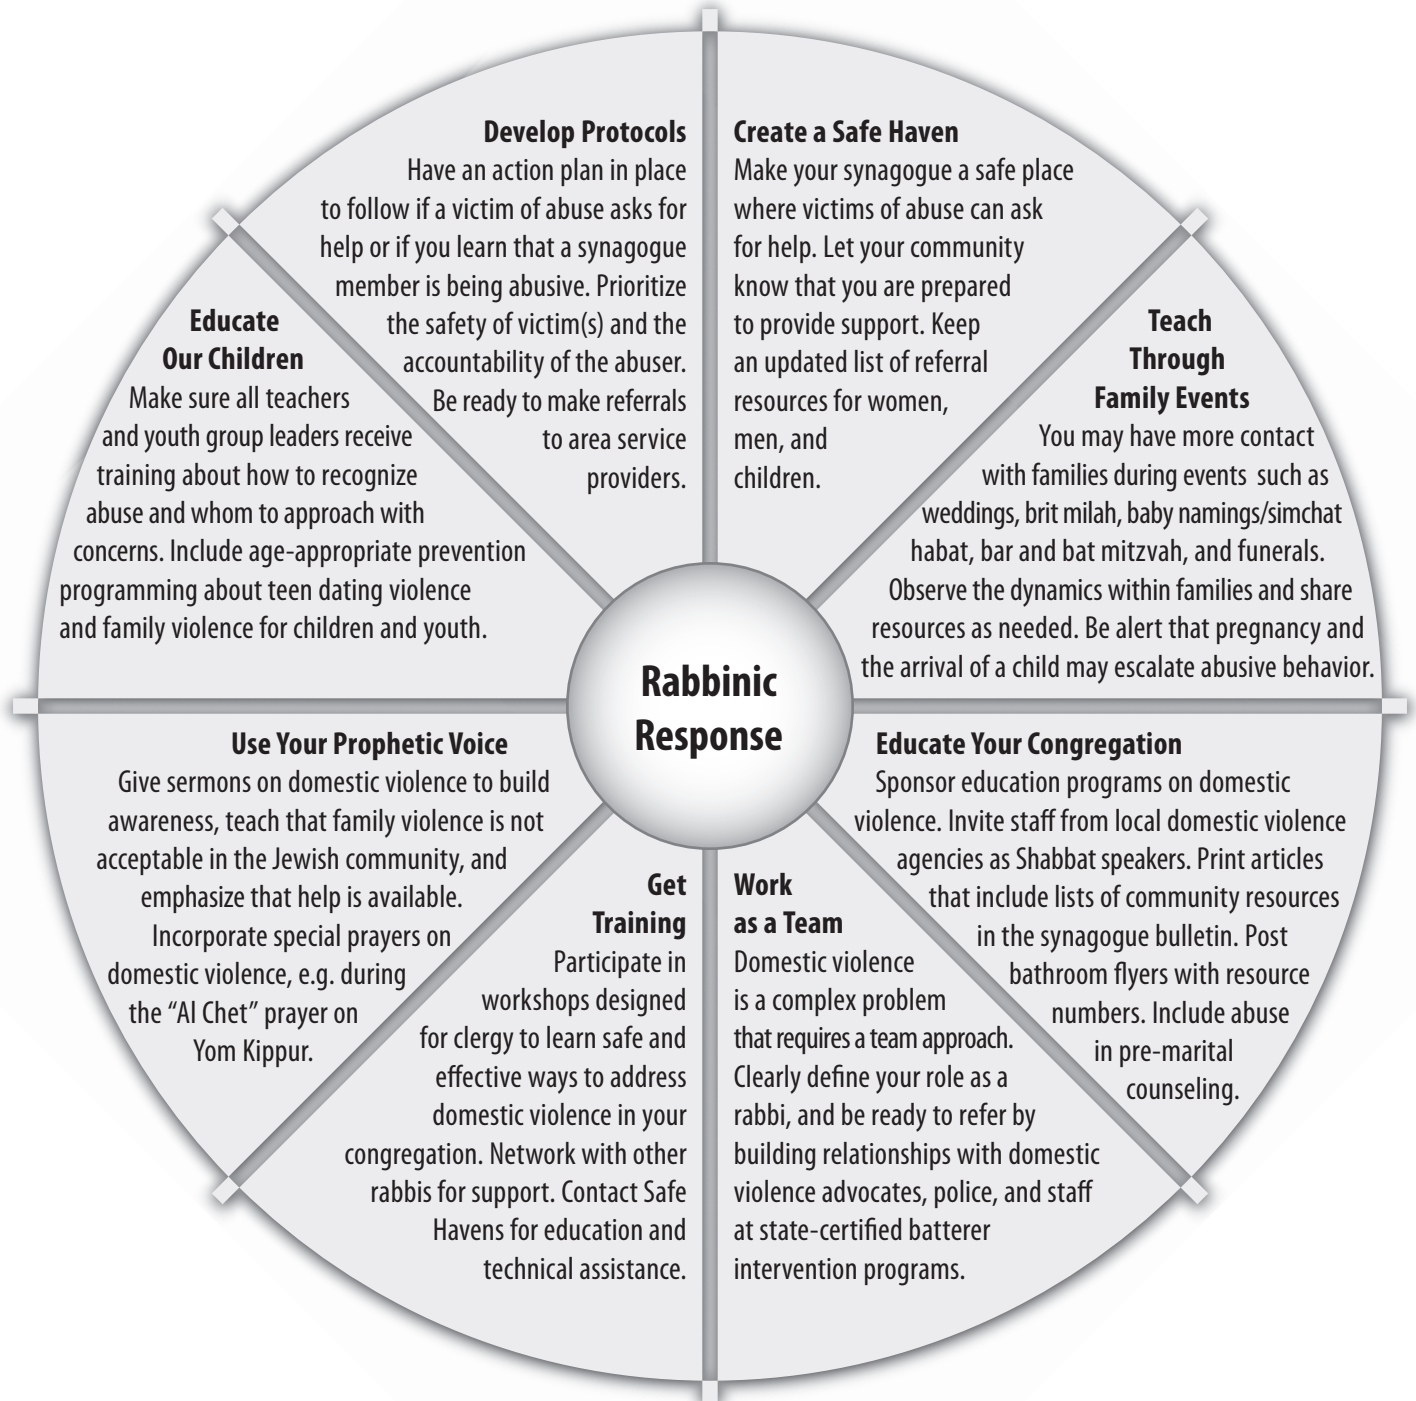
Rabbinic Response

Develop Protocols
Have an action plan in place to follow if a victim of abuse asks for help or if you learn that a synagogue member is being abusive. Prioritize the safety of victim(s) and the accountability of the abuser. Be ready to make referrals to area service providers.

Create a Safe Haven
Make your synagogue a safe place where victims of abuse can ask for help. Let your community know that you are prepared to provide support. Keep an updated list of referral resources for women, men, and children.

Teach Through Family Events
You may have more contact with families during events such as weddings, brit milah, baby namings/simchat habat, bar and bat mitzvah, and funerals. Observe the dynamics within families and share resources as needed. Be alert that pregnancy and the arrival of a child may escalate abusive behavior.

Educate Your Congregation
Sponsor education programs on domestic violence. Invite staff from local domestic violence agencies as Shabbat speakers. Print articles that include lists of community resources in the synagogue bulletin. Post bathroom flyers with resource numbers. Include abuse in pre-marital counseling.

Work as a Team
Domestic violence is a complex problem that requires a team approach. Clearly define your role as a rabbi, and be ready to refer by building relationships with domestic violence advocates, police, and staff at state-certified batterer intervention programs.

Get Training
Participate in workshops designed for clergy to learn safe and effective ways to address domestic violence in your congregation. Network with other rabbis for support. Contact Safe Havens for education and technical assistance.

Use Your Prophetic Voice
Give sermons on domestic violence to build awareness, teach that family violence is not acceptable in the Jewish community, and emphasize that help is available. Incorporate special prayers on domestic violence, e.g. during the “Al Chet” prayer on Yom Kippur.

Educate Our Children
Make sure all teachers and youth group leaders receive training about how to recognize abuse and whom to approach with concerns. Include age-appropriate prevention programming about teen dating violence and family violence for children and youth.